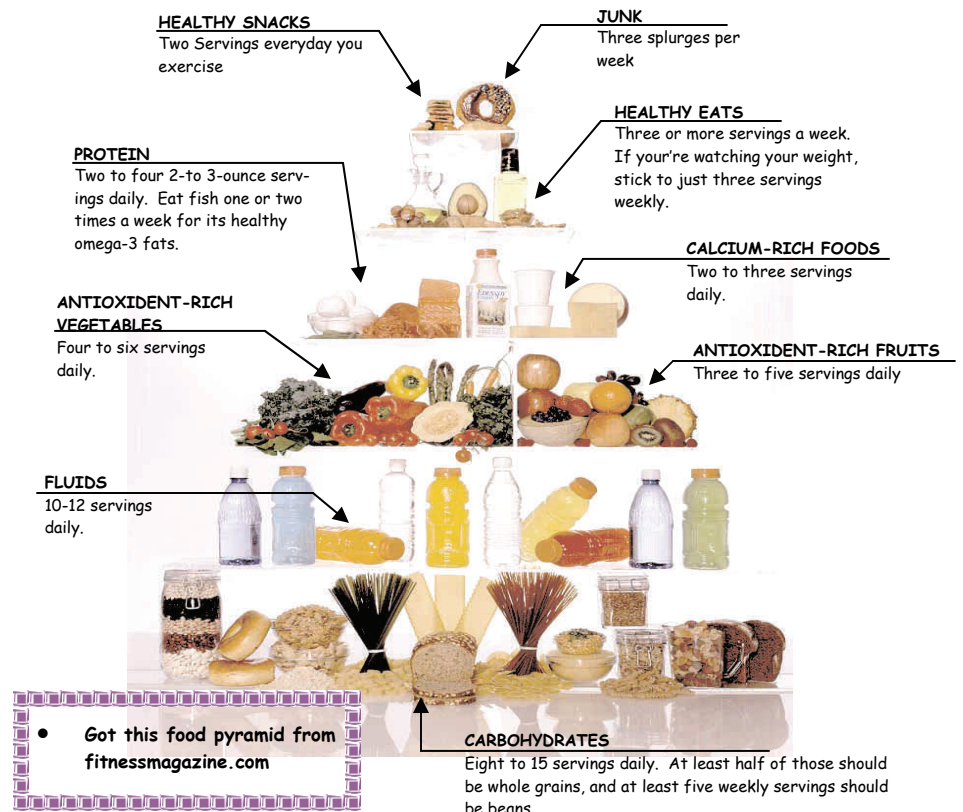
HEALTHY SNACKS
Two Servings everyday you exercise

JUNK
Three splurges per week

HEALTHY EATS
Three or more servings a week. If your're watching your weight, stick to just three servings weekly.

PROTEIN
Two to four 2-to 3-ounce servings daily. Eat fish one or two times a week for its healthy omega-3 fats.

CALCIUM-RICH FOODS
Two to three servings daily.

ANTIOXIDENT-RICH VEGETABLES
Four to six servings daily.

ANTIOXIDENT-RICH FRUITS
Three to five servings daily

FLUIDS
10-12 servings daily.

• Got this food pyramid from fitnessmagazine.com

CARBOHYDRATES
Eight to 15 servings daily. At least half of those should be whole grains, and at least five weekly servings should be beans.